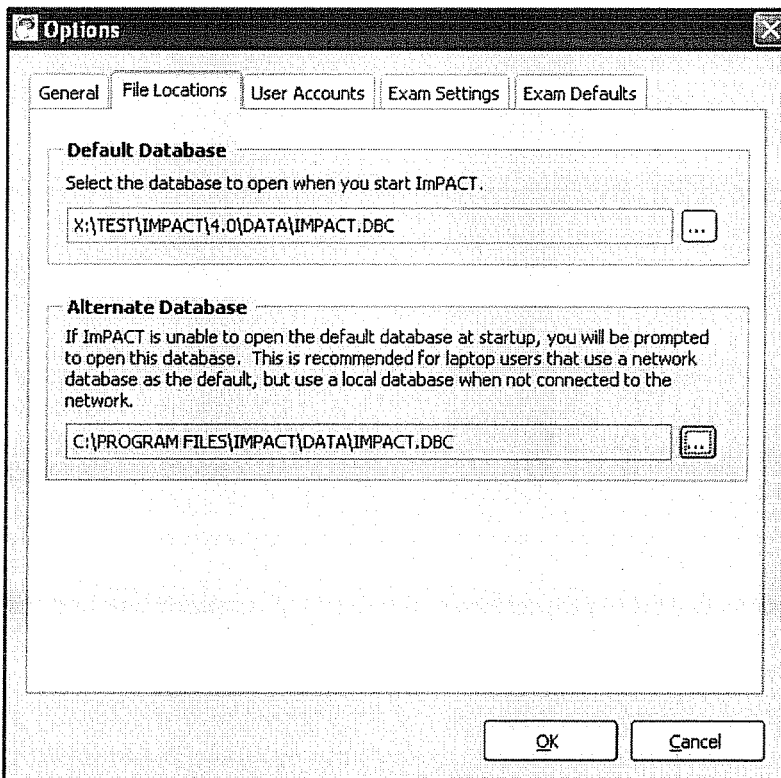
Options

General | File Locations | User Accounts | Exam Settings | Exam Defaults

Default Database

Select the database to open when you start ImPACT.

X:\TEST\IMPACT\4.0\DATA\IMPACT.DBC

...

Alternate Database

If ImPACT is unable to open the default database at startup, you will be prompted to open this database. This is recommended for laptop users that use a network database as the default, but use a local database when not connected to the network.

C:\PROGRAM FILES\IMPACT\DATA\IMPACT.DBC

...

OK

Cancel